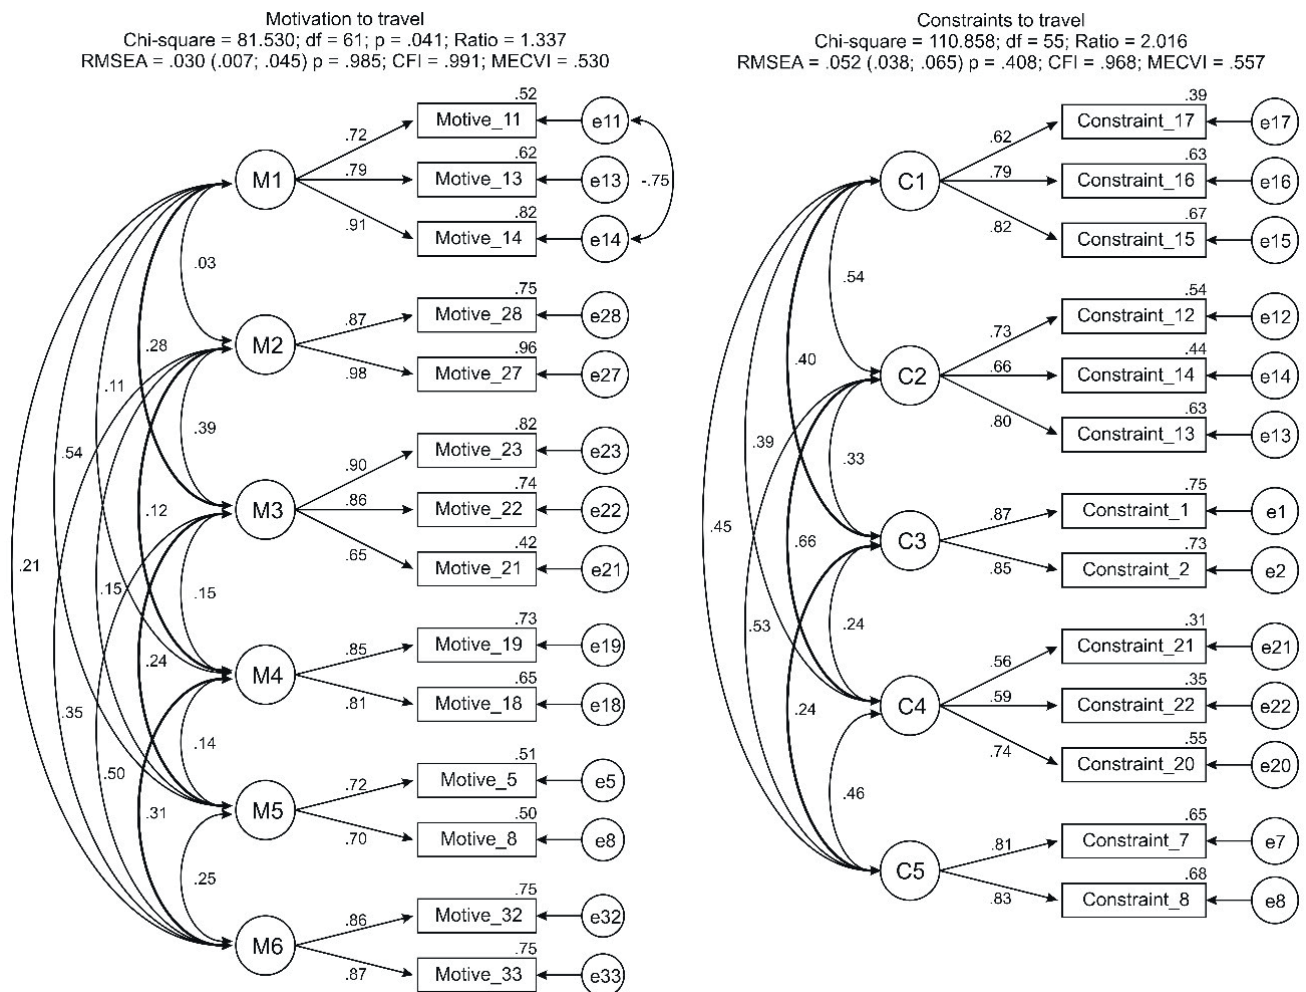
Motivation to travel
Chi-square = 81.530; df = 61; p = .041; Ratio = 1.337
RMSEA = .030 (.007; .045) p = .985; CFI = .991; MECVI = .530

M1
.72
.79
.91
.52
Motive_11
e11
.62
Motive_13
e13
-.75
.82
Motive_14
e14
.03
M2
.87
.98
.75
Motive_28
e28
.96
Motive_27
e27
.28
.11
.39
M3
.90
.86
.65
.82
Motive_23
e23
.74
Motive_22
e22
.42
Motive_21
e21
.54
.12
.21
.15
.15
M4
.85
.81
.73
Motive_19
e19
.65
Motive_18
e18
.24
.14
.35
M5
.72
.70
.51
Motive_5
e5
.50
Motive_8
e8
.50
.31
.25
M6
.86
.87
.75
Motive_32
e32
.75
Motive_33
e33

Constraints to travel
Chi-square = 110.858; df = 55; Ratio = 2.016
RMSEA = .052 (.038; .065) p = .408; CFI = .968; MECVI = .557

C1
.62
.79
.82
.39
Constraint_17
e17
.63
Constraint_16
e16
.67
Constraint_15
e15
.54
C2
.73
.66
.80
.54
Constraint_12
e12
.44
Constraint_14
e14
.63
Constraint_13
e13
.40
.39
.33
.45
C3
.87
.85
.75
Constraint_1
e1
.73
Constraint_2
e2
.66
.53
.24
C4
.56
.59
.74
.31
Constraint_21
e21
.35
Constraint_22
e22
.55
Constraint_20
e20
.24
.46
C5
.81
.83
.65
Constraint_7
e7
.68
Constraint_8
e8